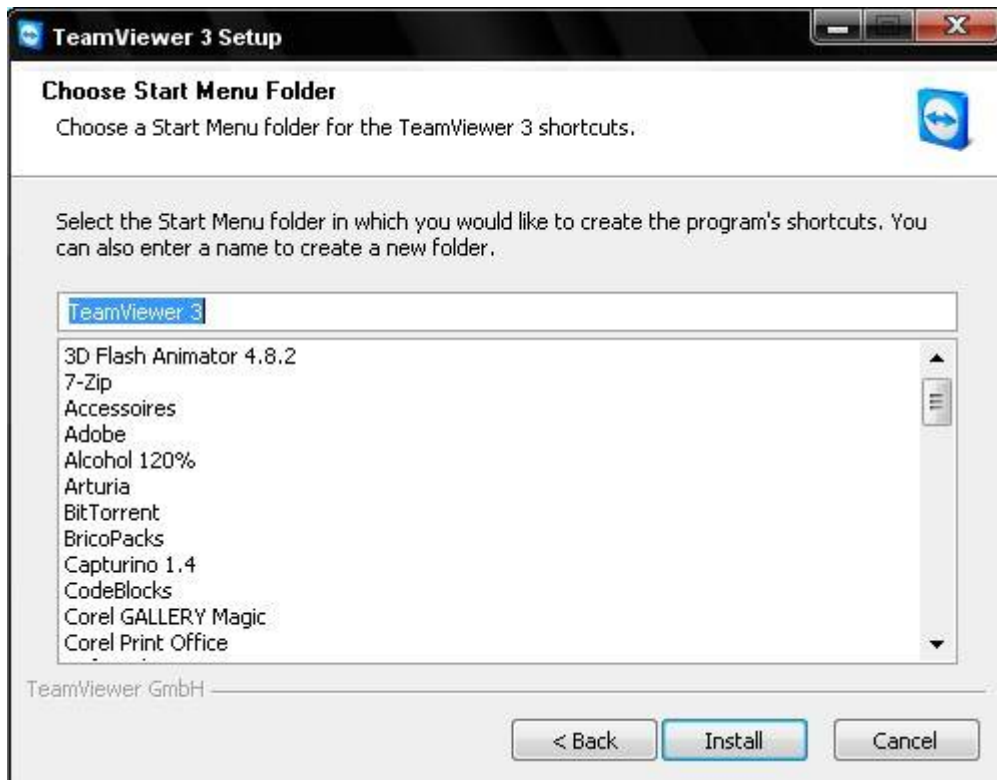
TeamViewer 3 Setup

Choose Start Menu Folder

Choose a Start Menu folder for the TeamViewer 3 shortcuts.

Select the Start Menu folder in which you would like to create the program's shortcuts. You can also enter a name to create a new folder.

TeamViewer 3

3D Flash Animator 4.8.2
7-Zip
Accessoires
Adobe
Alcohol 120%
Arturia
BitTorrent
BricoPacks
Capturino 1.4
CodeBlocks
Corel GALLERY Magic
Corel Print Office
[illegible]

TeamViewer GmbH

< Back
Install
Cancel